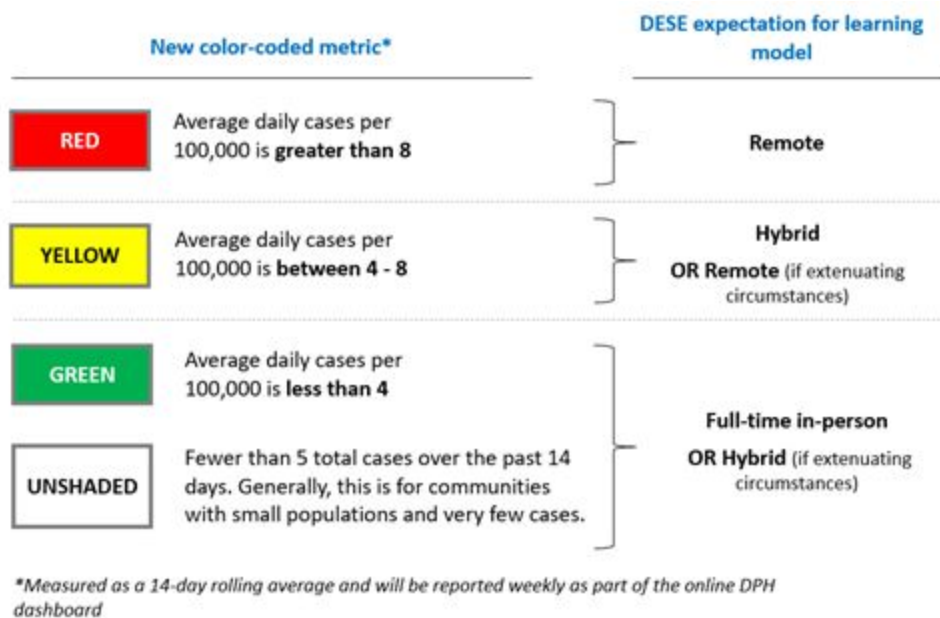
New color-coded metric*

DESE expectation for learning model

| | | |
|---|---|---|
| RED | Average daily cases per 100,000 is **greater than 8** | **Remote** |
| YELLOW | Average daily cases per 100,000 is **between 4 - 8** | **Hybrid** **OR Remote** (if extenuating circumstances) |
| GREEN | Average daily cases per 100,000 is **less than 4** | **Full-time in-person** **OR Hybrid** (if extenuating circumstances) |
| UNSHADED | Fewer than 5 total cases over the past 14 days. Generally, this is for communities with small populations and very few cases. | |

*Measured as a 14-day rolling average and will be reported weekly as part of the online DPH dashboard